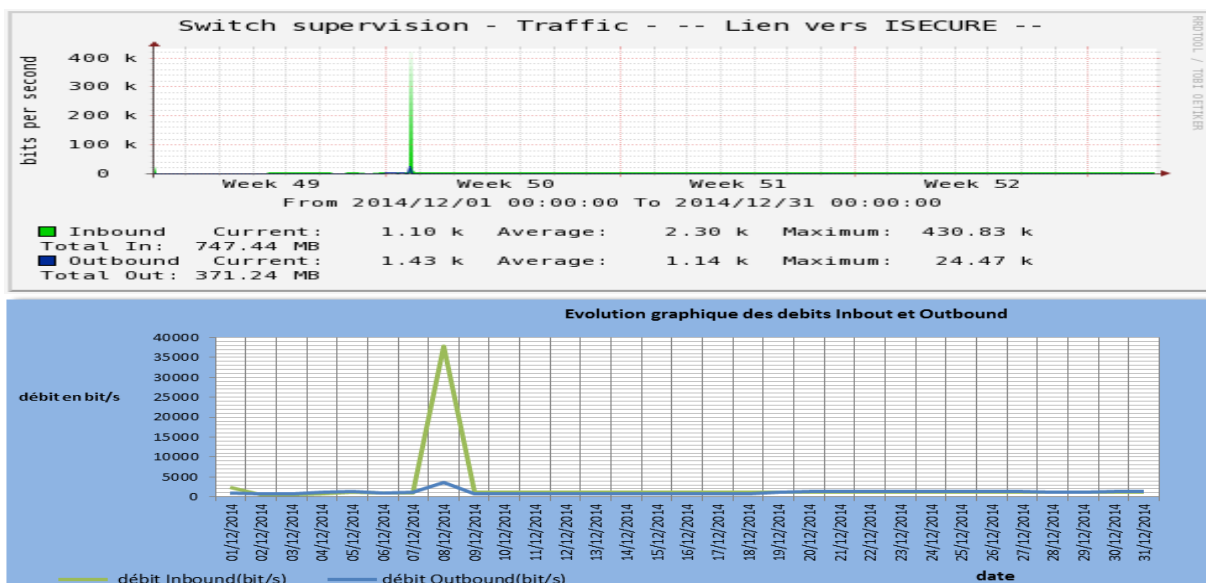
Switch supervision - Traffic - -- Lien vers ISECURE --

RRDTOOL / TOBI OETIKER

bits per second

400 k
300 k
200 k
100 k
0

Week 49 Week 50 Week 51 Week 52

From 2014/12/01 00:00:00 To 2014/12/31 00:00:00

Inbound Current: 1.10 k Average: 2.30 k Maximum: 430.83 k
Total In: 747.44 MB
Outbound Current: 1.43 k Average: 1.14 k Maximum: 24.47 k
Total Out: 371.24 MB

Evolution graphique des debits Inbout et Outbound

débit en bit/s

40000
35000
30000
25000
20000
15000
10000
5000
0

01/12/2014 02/12/2014 03/12/2014 04/12/2014 05/12/2014 06/12/2014 07/12/2014 08/12/2014 09/12/2014 10/12/2014 11/12/2014 12/12/2014 13/12/2014 14/12/2014 15/12/2014 16/12/2014 17/12/2014 18/12/2014 19/12/2014 20/12/2014 21/12/2014 22/12/2014 23/12/2014 24/12/2014 25/12/2014 26/12/2014 27/12/2014 28/12/2014 29/12/2014 30/12/2014 31/12/2014

débit Inbound(bit/s) débit Outbound(bit/s) date